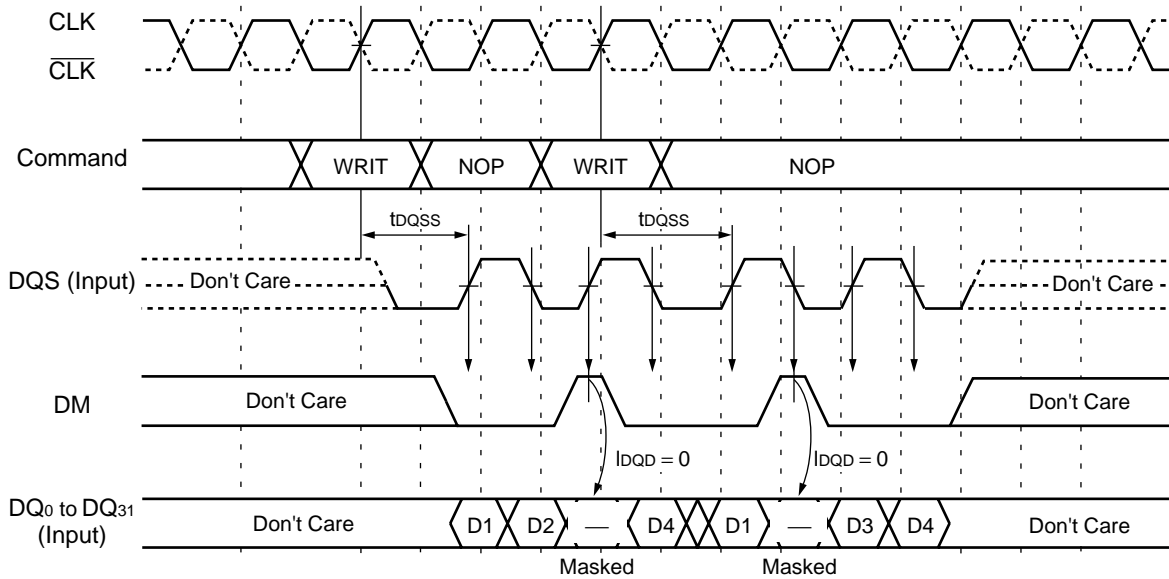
CLK
$\overline{CLK}$

Command
WRIT
NOP
WRIT
NOP

$t_{DQSS}$
$t_{DQSS}$

DQS (Input)
Don't Care
Don't Care

DM
Don't Care
Don't Care

$l_{DQD} = 0$
$l_{DQD} = 0$

$DQ_0$ to $DQ_{31}$ (Input)
Don't Care
D1
D2
—
D4
D1
—
D3
D4
Don't Care

Masked
Masked